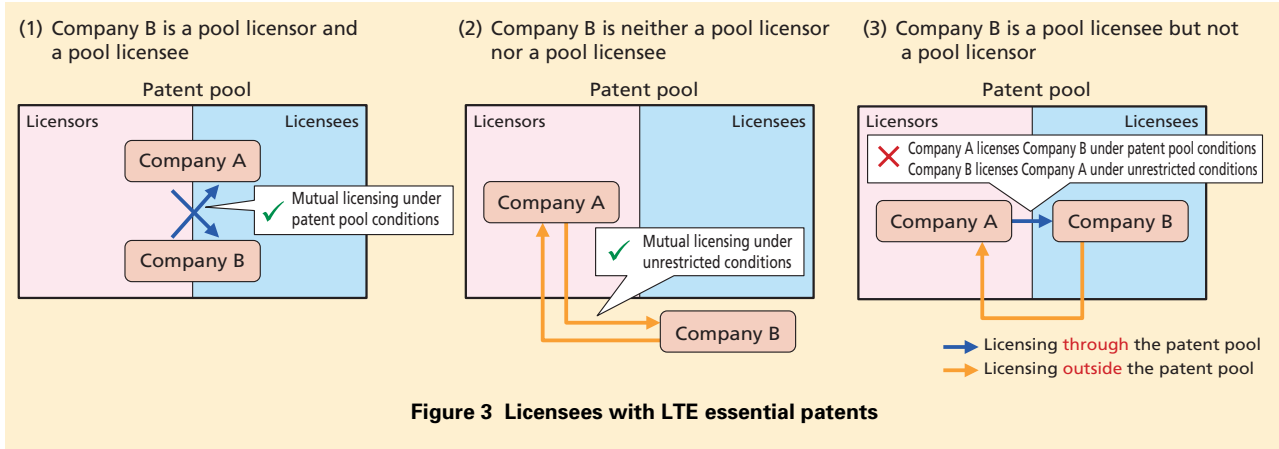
(1) Company B is a pool licensor and a pool licensee

Patent pool

Licensors

Licensees

Company A

Mutual licensing under patent pool conditions

Company B

(2) Company B is neither a pool licensor nor a pool licensee

Patent pool

Licensors

Licensees

Company A

Mutual licensing under unrestricted conditions

Company B

(3) Company B is a pool licensee but not a pool licensor

Patent pool

Licensors

Licensees

Company A licenses Company B under patent pool conditions
Company B licenses Company A under unrestricted conditions

Company A

Company B

Licensing through the patent pool

Licensing outside the patent pool

Figure 3 Licensees with LTE essential patents